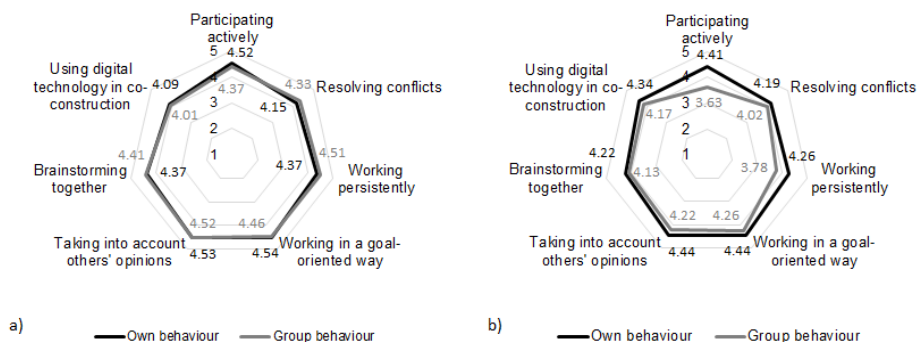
Participating actively
5
4.52
4
4.37
3
2
1
4.33
Resolving conflicts
4.15
4.51
4.37
Working persistently
4.46
4.54
Working in a goal-oriented way
4.52
4.53
Taking into account others' opinions
4.41
4.37
Brainstorming together
4.09
4.01
Using digital technology in co-construction

a)
Own behaviour
Group behaviour

Participating actively
5
4.41
4
3.63
3
2
1
4.19
Resolving conflicts
4.02
4.26
3.78
Working persistently
4.26
4.44
Working in a goal-oriented way
4.22
4.44
Taking into account others' opinions
4.22
4.13
Brainstorming together
4.34
4.17
Using digital technology in co-construction

b)
Own behaviour
Group behaviour